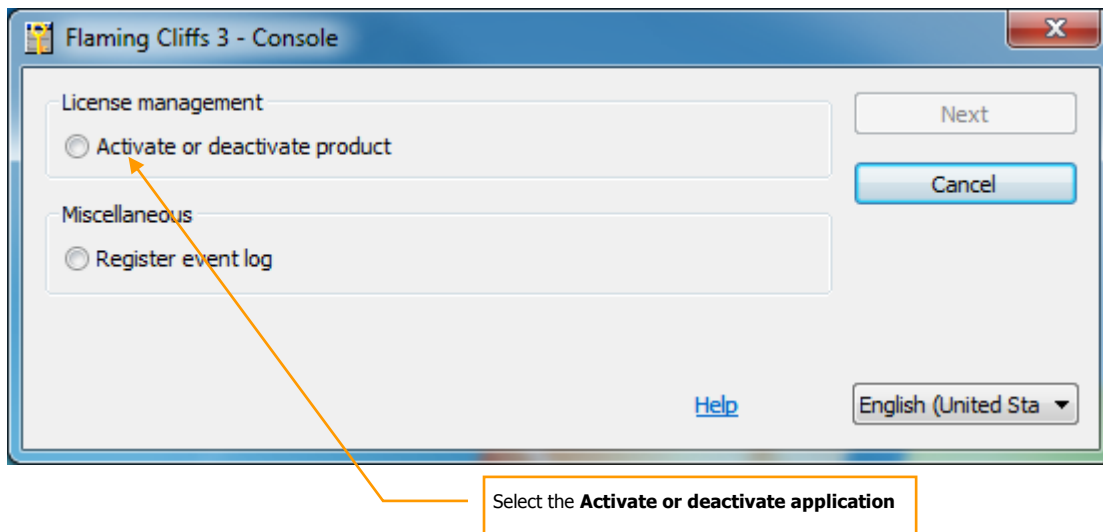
Flaming Cliffs 3 - Console

License management

Activate or deactivate product

Miscellaneous

Register event log

Next

Cancel

Help

English (United Sta

Select the **Activate or deactivate application**